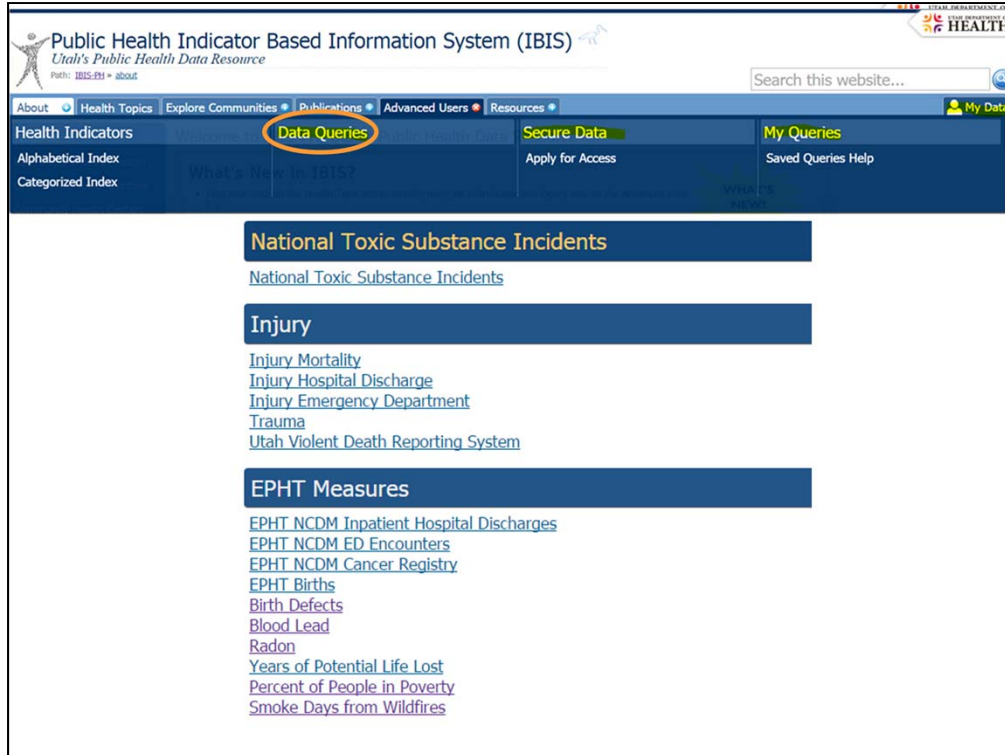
Public Health Indicator Based Information System (IBIS)
Utah's Public Health Data Resource
Path: IBIS-PH » about

UTAH DEPARTMENT OF HEALTH

Search this website...

About | Health Topics | Explore Communities | Publications | Advanced Users | Resources | My Data

Health Indicators
Alphabetical Index
Categorized Index

Data Queries

Secure Data
Apply for Access

My Queries
Saved Queries Help

What's New in IBIS?

WHAT'S NEW!

National Toxic Substance Incidents

National Toxic Substance Incidents

Injury

Injury Mortality
Injury Hospital Discharge
Injury Emergency Department
Trauma
Utah Violent Death Reporting System

EPHT Measures

EPHT NCDM Inpatient Hospital Discharges
EPHT NCDM ED Encounters
EPHT NCDM Cancer Registry
EPHT Births
Birth Defects
Blood Lead
Radon
Years of Potential Life Lost
Percent of People in Poverty
Smoke Days from Wildfires